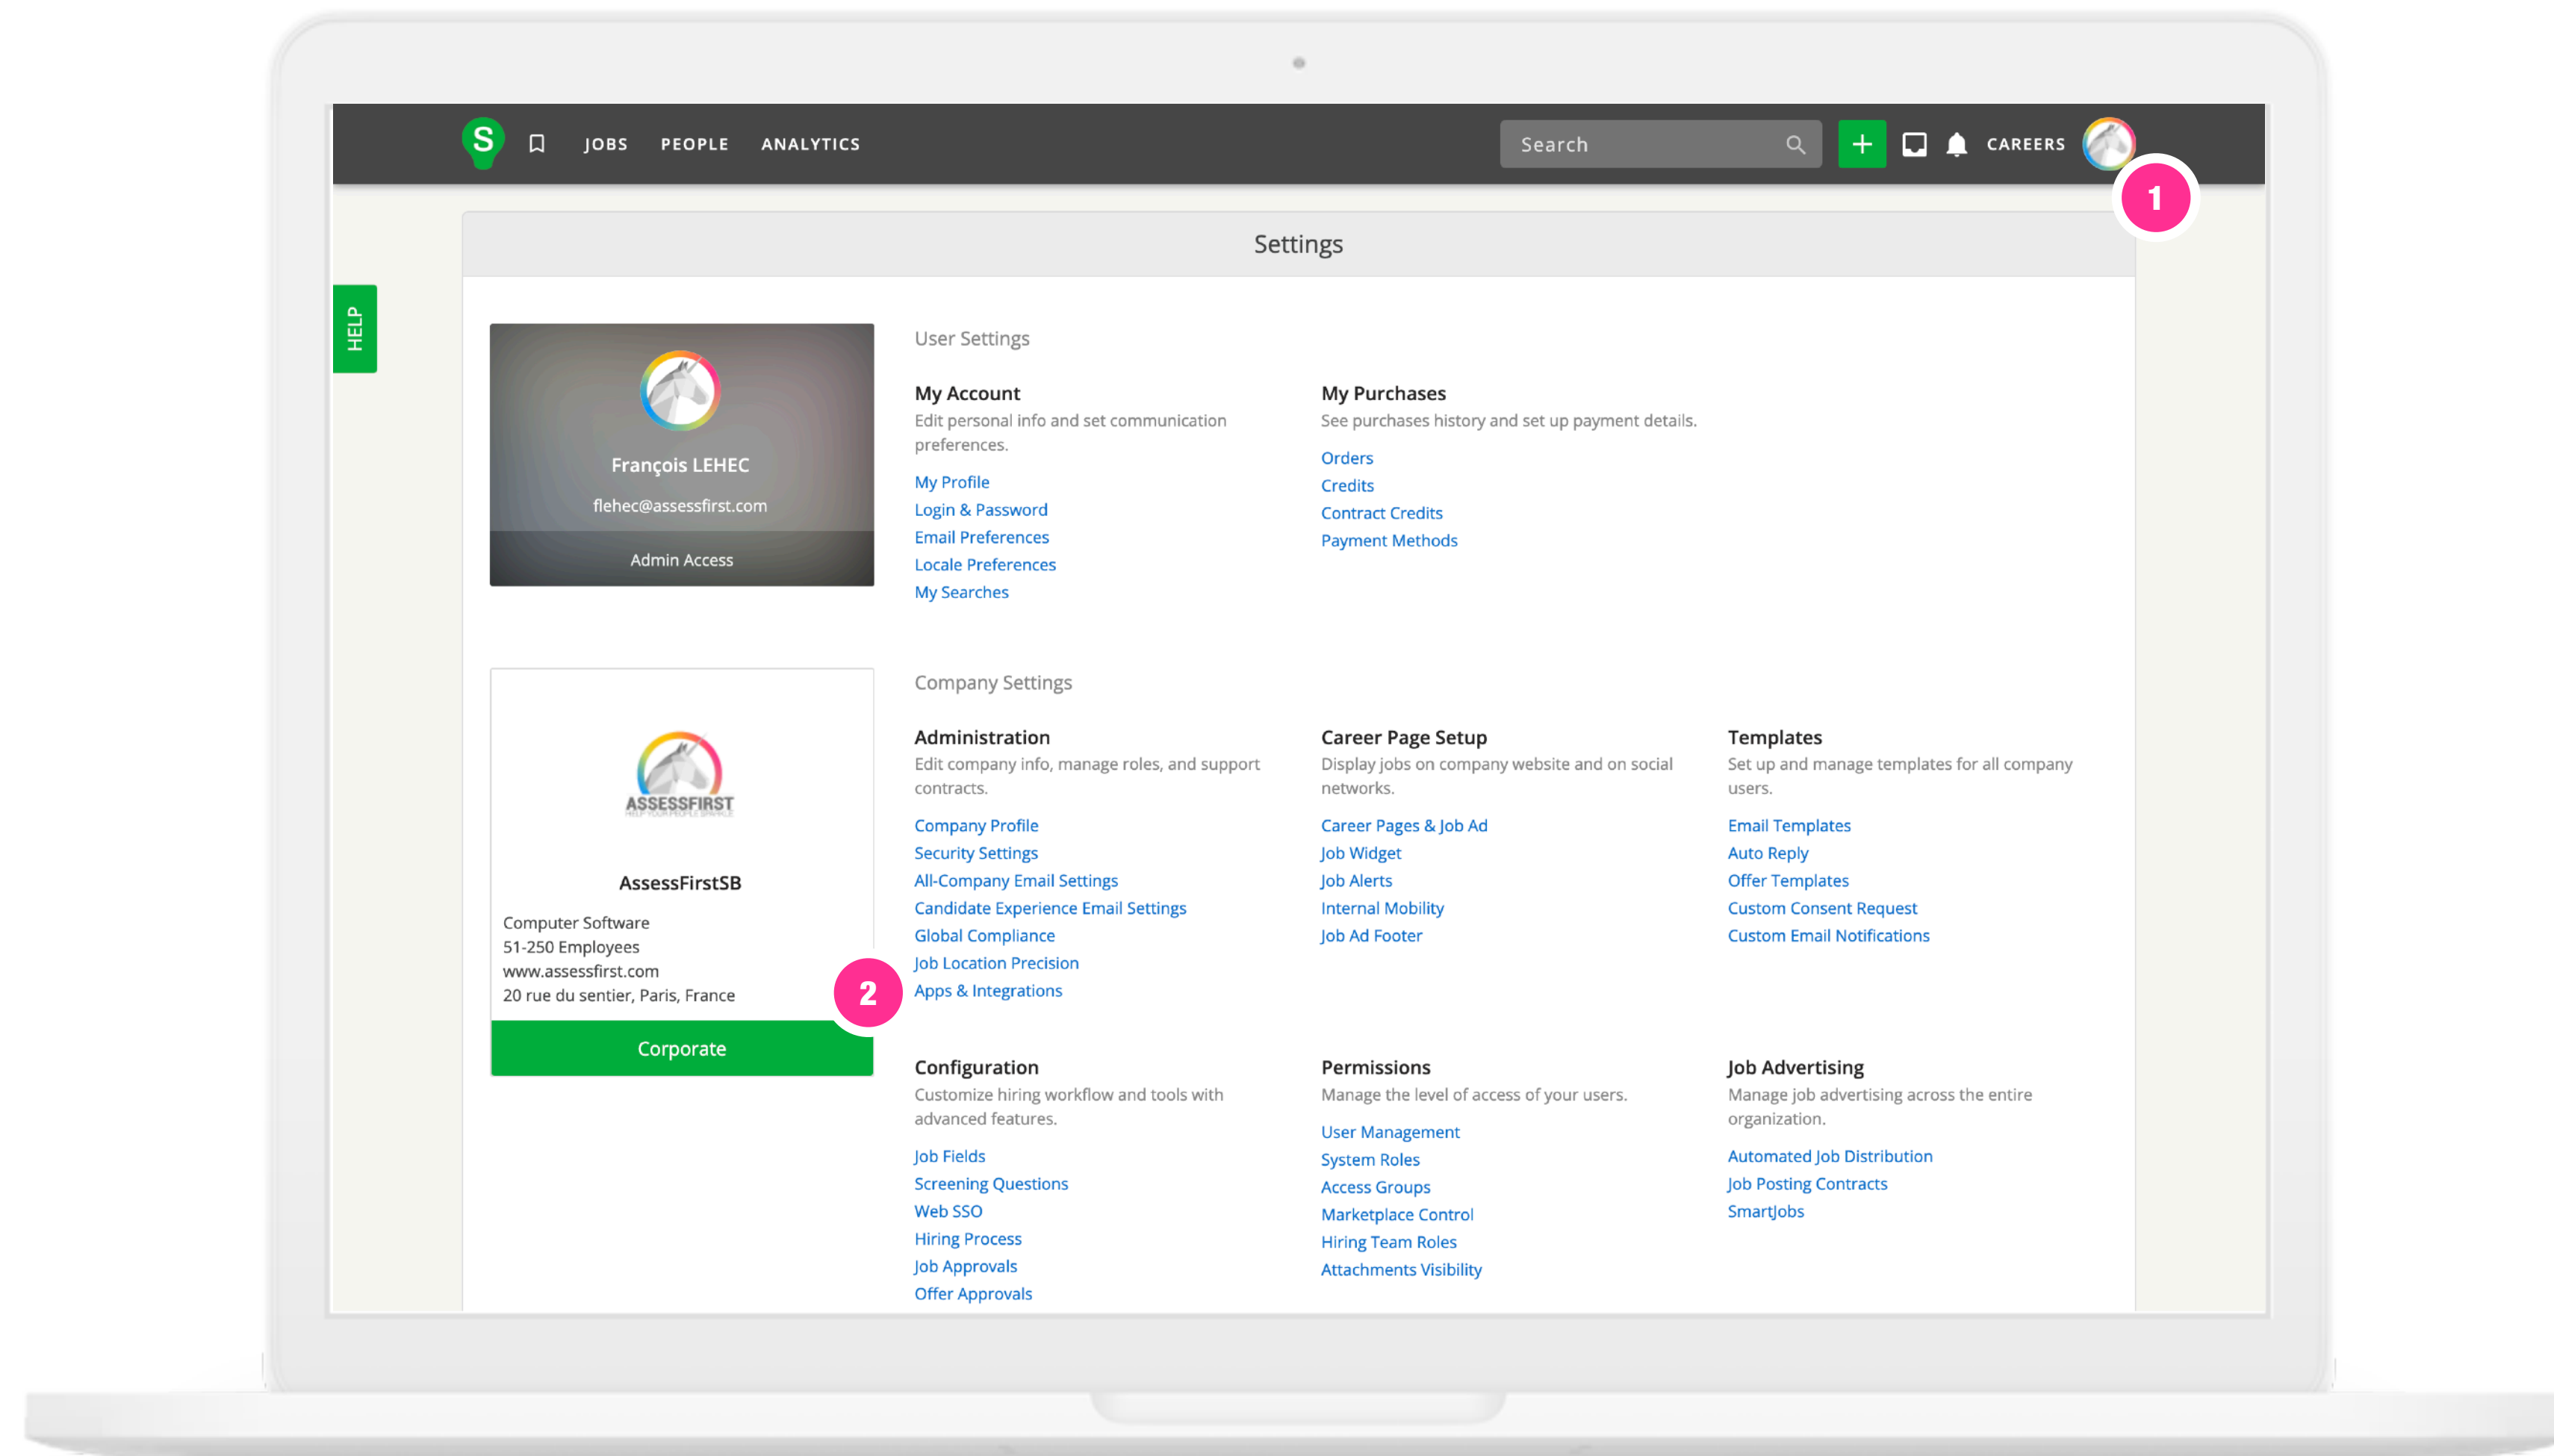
S JOBS PEOPLE ANALYTICS

Search

CAREERS

1

Settings

HELP

François LEHEC
flehec@assessfirst.com
Admin Access

User Settings

My Account
Edit personal info and set communication preferences.
My Profile
Login & Password
Email Preferences
Locale Preferences
My Searches

My Purchases
See purchases history and set up payment details.
Orders
Credits
Contract Credits
Payment Methods

ASSESSFIRST

AssessFirstSB
Computer Software
51-250 Employees
www.assessfirst.com
20 rue du sentier, Paris, France
Corporate

Company Settings

Administration
Edit company info, manage roles, and support contracts.
Company Profile
Security Settings
All-Company Email Settings
Candidate Experience Email Settings
Global Compliance
Job Location Precision
Apps & Integrations

2

Career Page Setup
Display jobs on company website and on social networks.
Career Pages & Job Ad
Job Widget
Job Alerts
Internal Mobility
Job Ad Footer

Templates
Set up and manage templates for all company users.
Email Templates
Auto Reply
Offer Templates
Custom Consent Request
Custom Email Notifications

Configuration
Customize hiring workflow and tools with advanced features.
Job Fields
Screening Questions
Web SSO
Hiring Process
Job Approvals
Offer Approvals

Permissions
Manage the level of access of your users.
User Management
System Roles
Access Groups
Marketplace Control
Hiring Team Roles
Attachments Visibility

Job Advertising
Manage job advertising across the entire organization.
Automated Job Distribution
Job Posting Contracts
SmartJobs